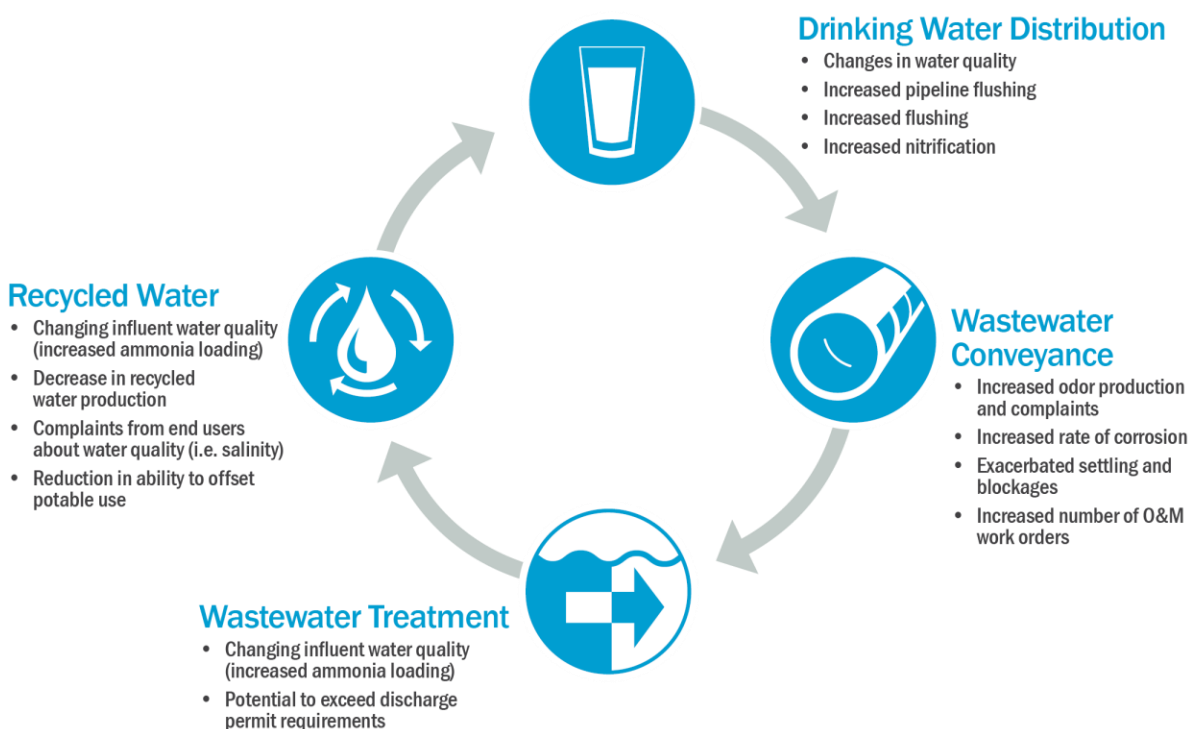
Drinking Water Distribution
• Changes in water quality
• Increased pipeline flushing
• Increased flushing
• Increased nitrification

Wastewater Conveyance
• Increased odor production and complaints
• Increased rate of corrosion
• Exacerbated settling and blockages
• Increased number of O&M work orders

Wastewater Treatment
• Changing influent water quality (increased ammonia loading)
• Potential to exceed discharge permit requirements

Recycled Water
• Changing influent water quality (increased ammonia loading)
• Decrease in recycled water production
• Complaints from end users about water quality (i.e. salinity)
• Reduction in ability to offset potable use